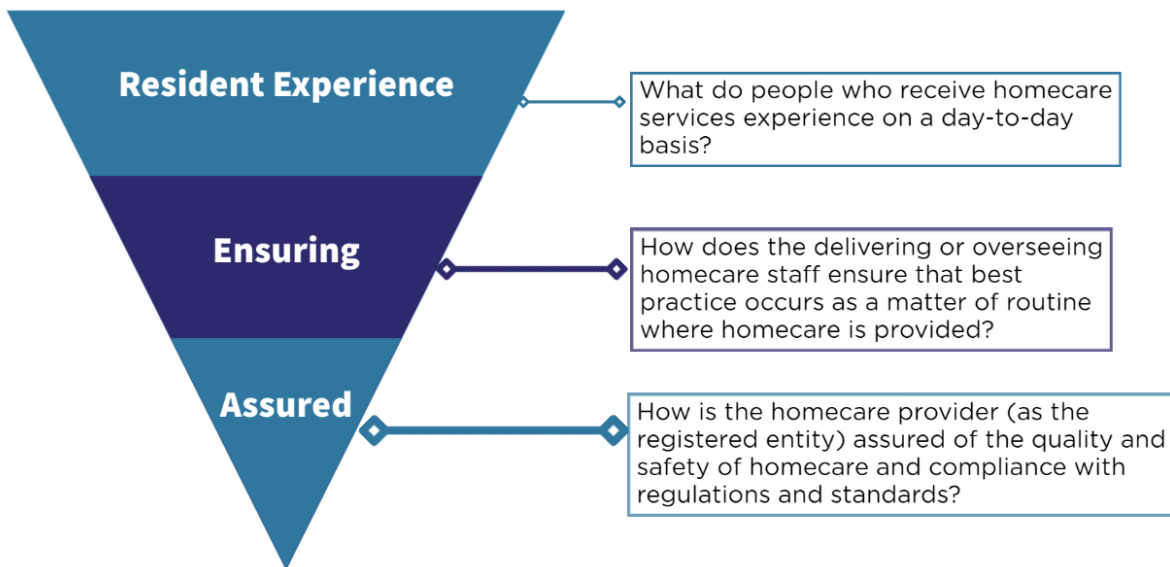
Resident Experience

What do people who receive homecare services experience on a day-to-day basis?

Ensuring

How does the delivering or overseeing homecare staff ensure that best practice occurs as a matter of routine where homecare is provided?

Assured

How is the homecare provider (as the registered entity) assured of the quality and safety of homecare and compliance with regulations and standards?